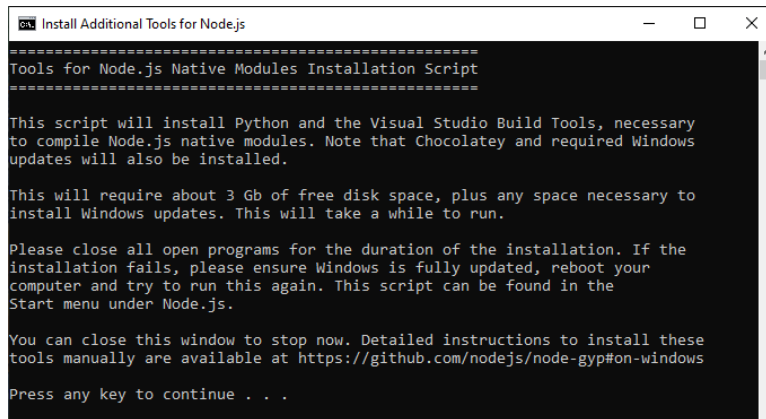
Install Additional Tools for Node.js

====================================================
Tools for Node.js Native Modules Installation Script
====================================================

This script will install Python and the Visual Studio Build Tools, necessary to compile Node.js native modules. Note that Chocolatey and required Windows updates will also be installed.

This will require about 3 Gb of free disk space, plus any space necessary to install Windows updates. This will take a while to run.

Please close all open programs for the duration of the installation. If the installation fails, please ensure Windows is fully updated, reboot your computer and try to run this again. This script can be found in the Start menu under Node.js.

You can close this window to stop now. Detailed instructions to install these tools manually are available at https://github.com/nodejs/node-gyp#on-windows

Press any key to continue . . .